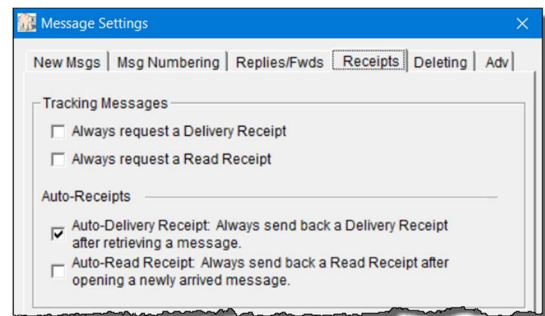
Message Settings

New Msgs | Msg Numbering | Replies/Fwds | Receipts | Deleting | Adv

Tracking Messages

Always request a Delivery Receipt

Always request a Read Receipt

Auto-Receipts

Auto-Delivery Receipt: Always send back a Delivery Receipt after retrieving a message.

Auto-Read Receipt: Always send back a Read Receipt after opening a newly arrived message.